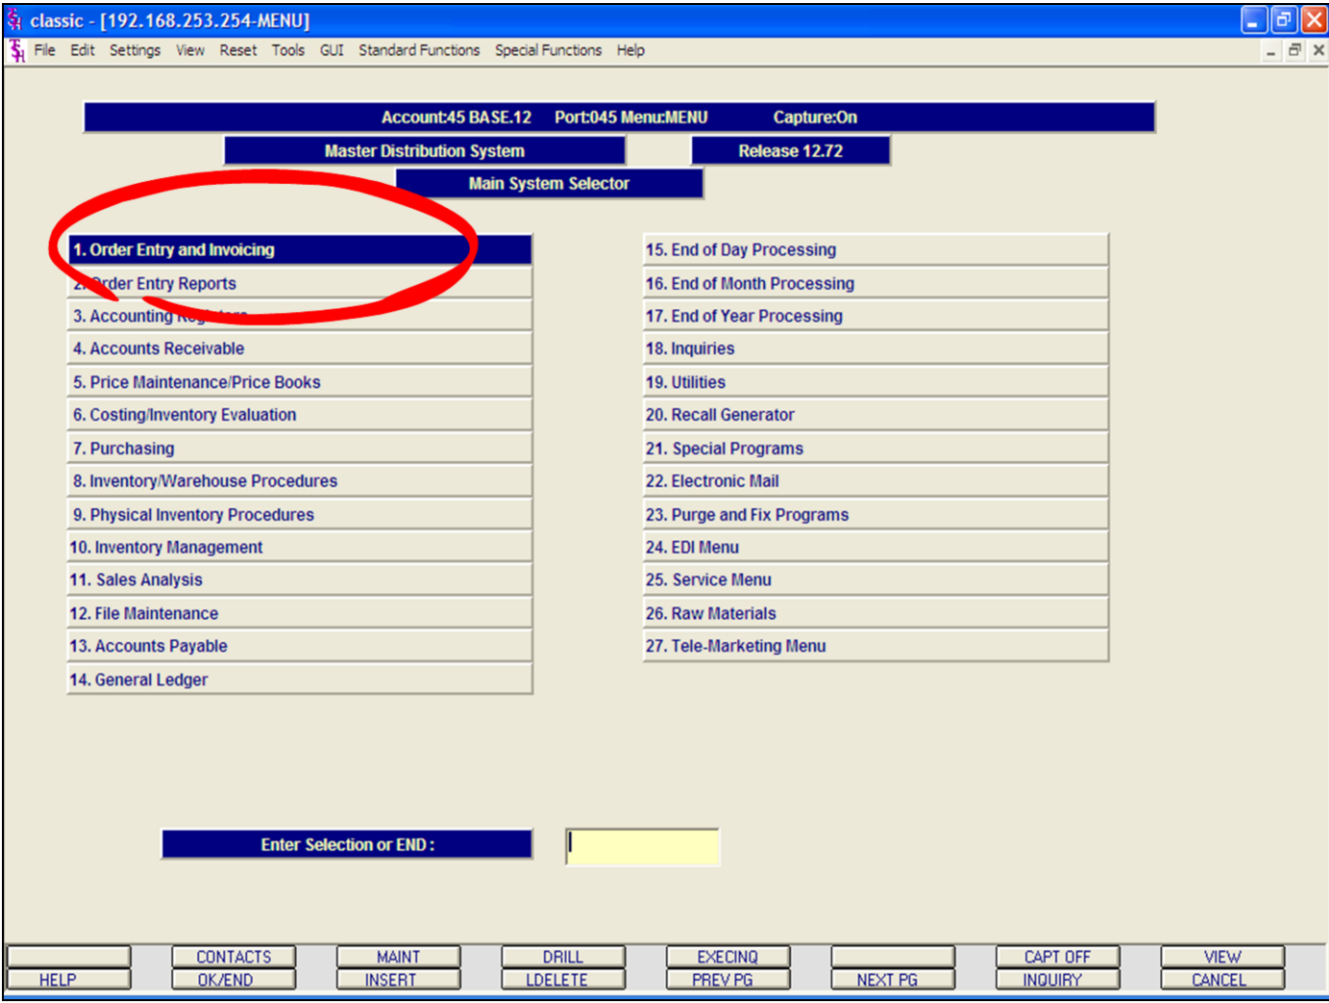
classic - [192.168.253.254-MENU]

File Edit Settings View Reset Tools GUI Standard Functions Special Functions Help

Account:45 BASE.12 Port:045 Menu:MENU Capture:On

Master Distribution System

Release 12.72

Main System Selector

1. Order Entry and Invoicing
2. Order Entry Reports
3. Accounting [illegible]
4. Accounts Receivable
5. Price Maintenance/Price Books
6. Costing/Inventory Evaluation
7. Purchasing
8. Inventory/Warehouse Procedures
9. Physical Inventory Procedures
10. Inventory Management
11. Sales Analysis
12. File Maintenance
13. Accounts Payable
14. General Ledger

15. End of Day Processing
16. End of Month Processing
17. End of Year Processing
18. Inquiries
19. Utilities
20. Recall Generator
21. Special Programs
22. Electronic Mail
23. Purge and Fix Programs
24. EDI Menu
25. Service Menu
26. Raw Materials
27. Tele-Marketing Menu

Enter Selection or END :

HELP
CONTACTS
OK/END
MAINT
INSERT
DRILL
LDELETE
EXECINQ
PREV PG
NEXT PG
CAPT OFF
INQUIRY
VIEW
CANCEL